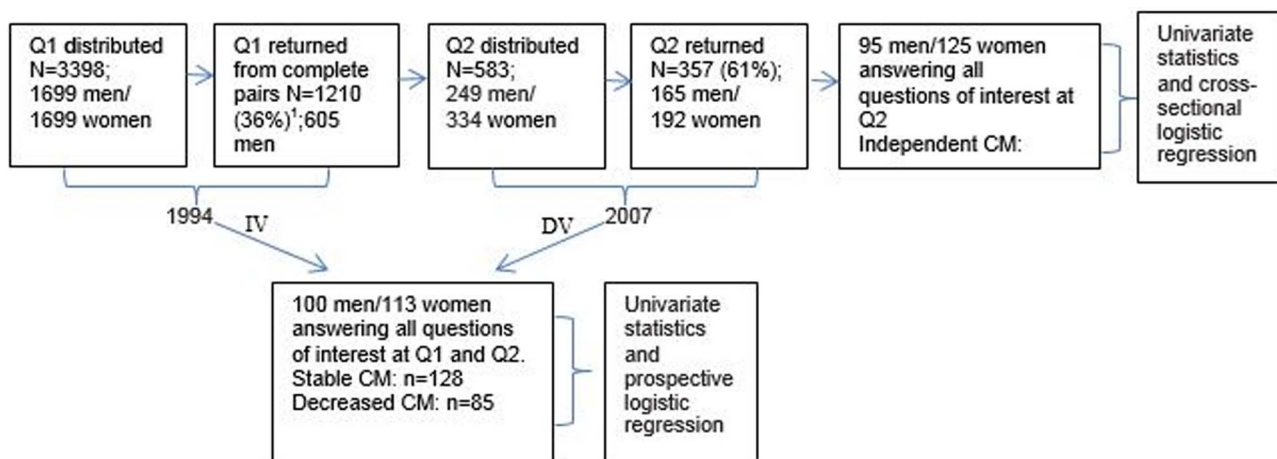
Q1 distributed N=3398; 1699 men/ 1699 women

Q1 returned from complete pairs N=1210 (36%)$^1$;605 men

Q2 distributed N=583; 249 men/ 334 women

Q2 returned N=357 (61%); 165 men/ 192 women

95 men/125 women answering all questions of interest at Q2 Independent CM:

Univariate statistics and cross-sectional logistic regression

1994

IV

DV

2007

100 men/113 women answering all questions of interest at Q1 and Q2. Stable CM: n=128 Decreased CM: n=85

Univariate statistics and prospective logistic regression